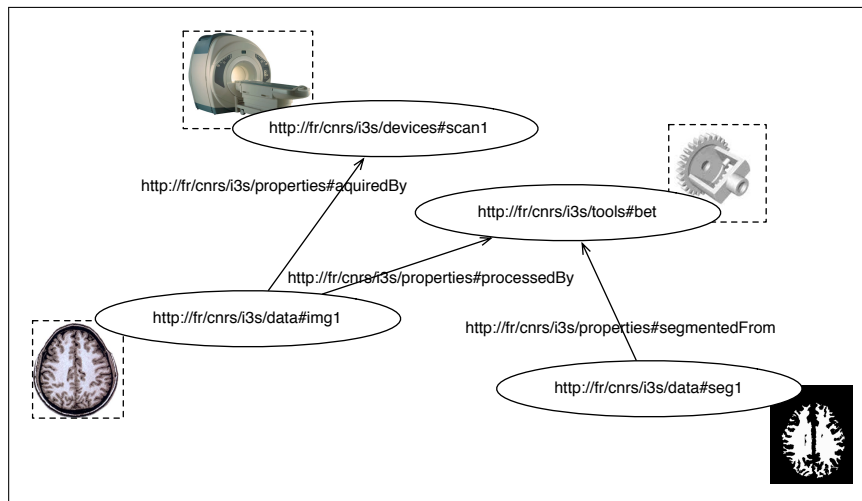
http://fr/cnrs/i3s/devices#scan1

http://fr/cnrs/i3s/properties#aquiredBy

http://fr/cnrs/i3s/tools#bet

http://fr/cnrs/i3s/properties#processedBy

http://fr/cnrs/i3s/data#img1

http://fr/cnrs/i3s/properties#segmentedFrom

http://fr/cnrs/i3s/data#seg1